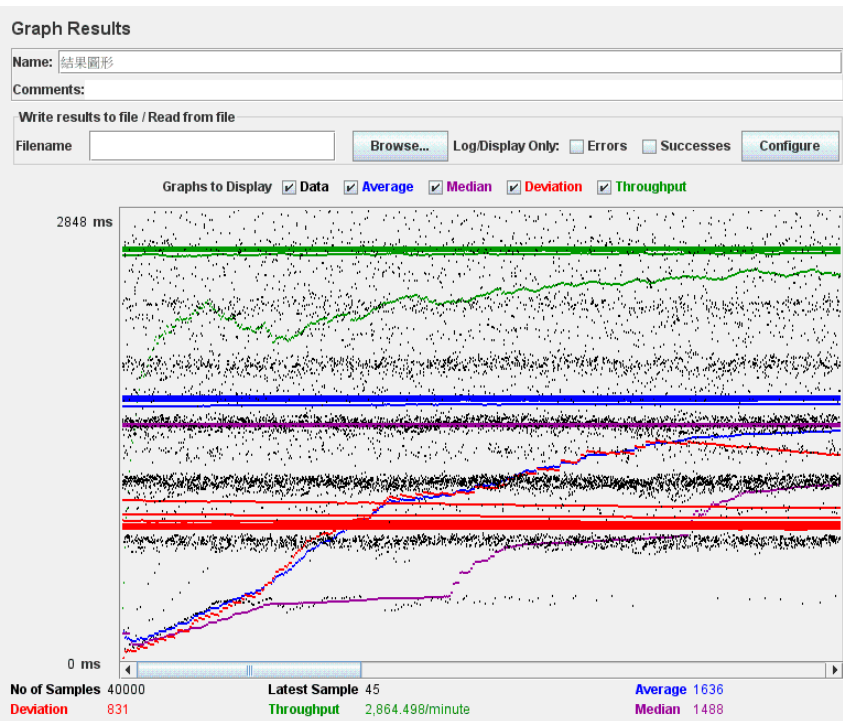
Graph Results

Name: 結果圖形

Comments:

Write results to file / Read from file

Filename

Browse...

Log/Display Only: Errors Successes

Configure

Graphs to Display Data Average Median Deviation Throughput

2848 ms

0 ms

No of Samples 40000

Deviation 831

Latest Sample 45

Throughput 2,864.498/minute

Average 1636

Median 1488